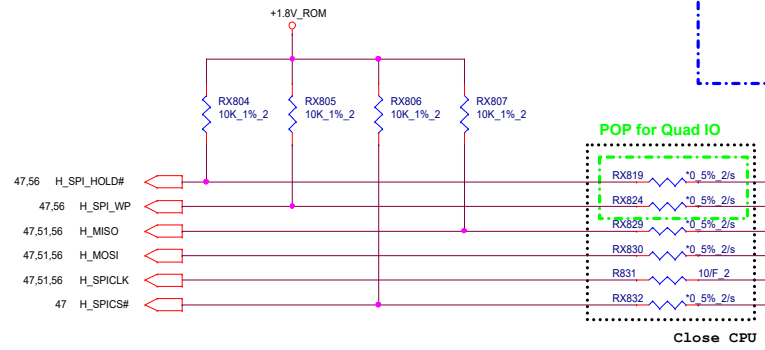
+1.8V_ROM

RX804
10K_1%_2

RX805
10K_1%_2

RX806
10K_1%_2

RX807
10K_1%_2

POP for Quad IO

47,56 H_SPI_HOLD#
47,56 H_SPI_WP
47,51,56 H_MISO
47,51,56 H_MOSI
47,51,56 H_SPICLK
47 H_SPICS#

RX819 *0_5%_2/s
RX824 *0_5%_2/s
RX829 *0_5%_2/s
RX830 *0_5%_2/s
R831 10/F_2
RX832 *0_5%_2/s

Close CPU